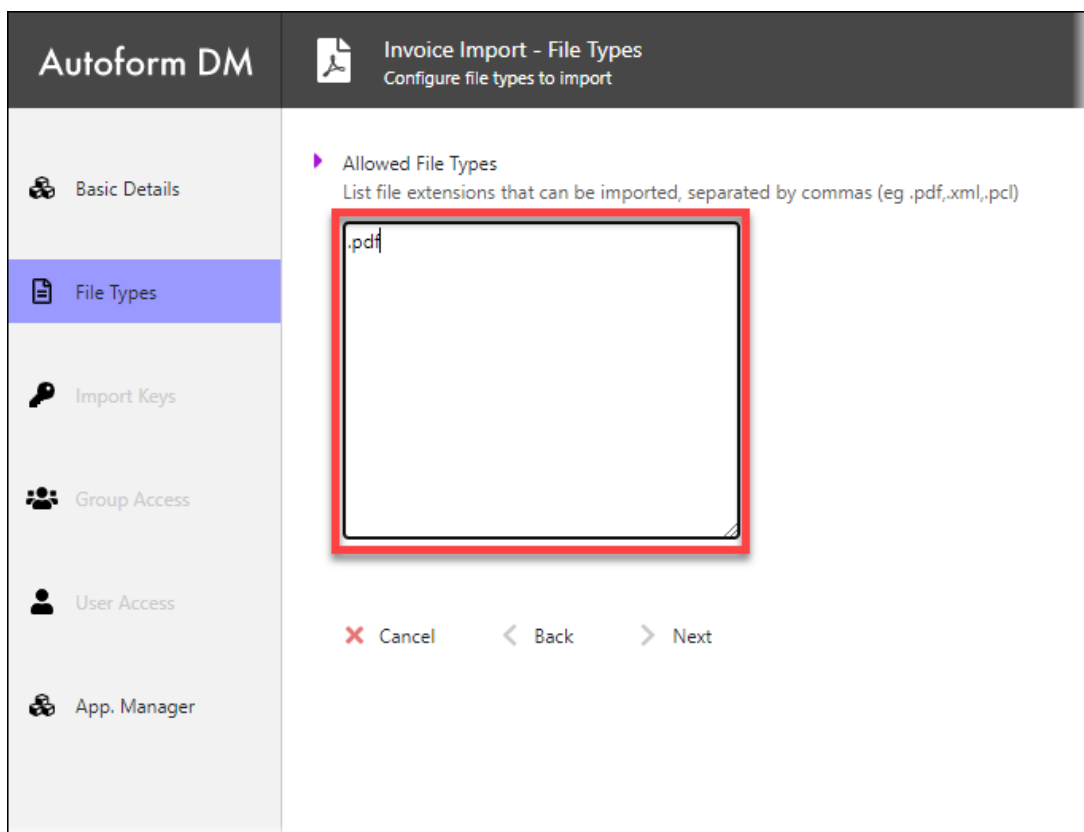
Autoform DM

Invoice Import - File Types
Configure file types to import

Basic Details

File Types

Import Keys

Group Access

User Access

App. Manager

Allowed File Types
List file extensions that can be imported, separated by commas (eg .pdf,.xml,.pcl)

.pdf

Cancel

Back

Next